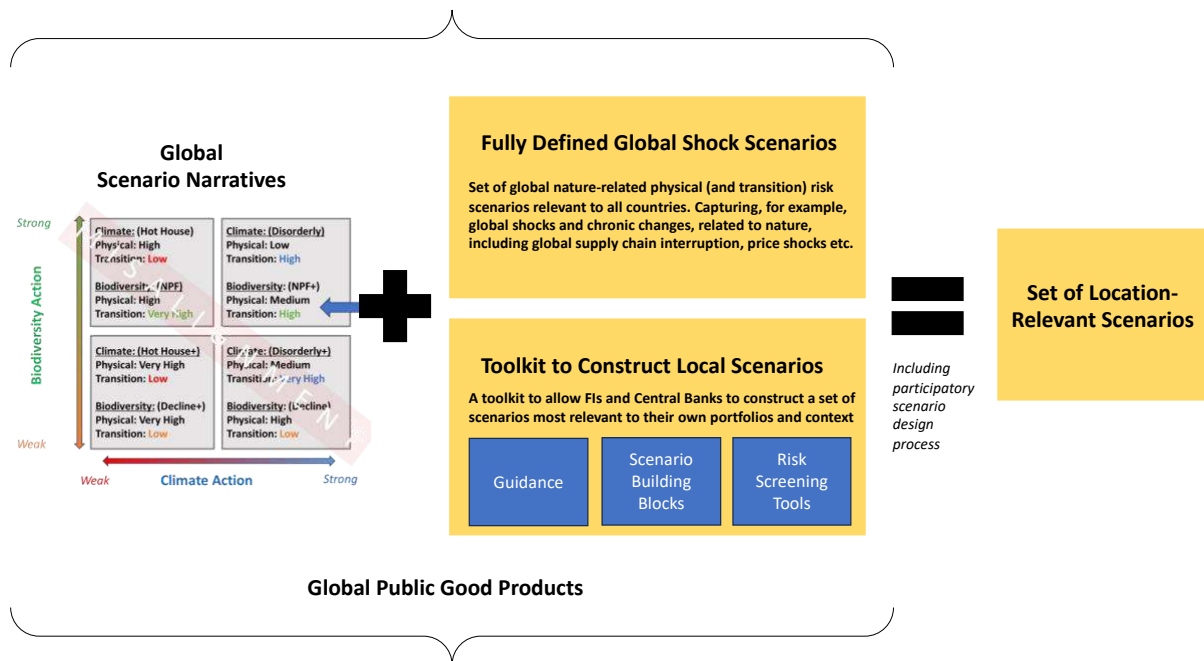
Global Scenario Narratives

Strong

Biodiversity Action

Weak

Climate: (Hot House)
Physical: High
Transition: Low

Biodiversity: (NPF)
Physical: High
Transition: Very High

Climate: (Disorderly)
Physical: Low
Transition: High

Biodiversity: (NPF+)
Physical: Medium
Transition: High

Climate: (Hot House+)
Physical: Very High
Transition: Low

Biodiversity: (Decline+)
Physical: Very High
Transition: Low

Climate: (Disorderly+)
Physical: Medium
Transition: Very High

Biodiversity: (Decline)
Physical: High
Transition: Low

Weak Climate Action Strong

Fully Defined Global Shock Scenarios

Set of global nature-related physical (and transition) risk scenarios relevant to all countries. Capturing, for example, global shocks and chronic changes, related to nature, including global supply chain interruption, price shocks etc.

Toolkit to Construct Local Scenarios

A toolkit to allow FIs and Central Banks to construct a set of scenarios most relevant to their own portfolios and context

Guidance

Scenario Building Blocks

Risk Screening Tools

Including participatory scenario design process

Set of Location-Relevant Scenarios

Global Public Good Products